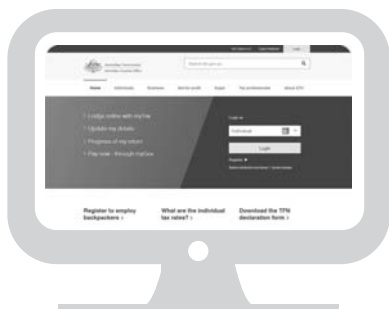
Australian Government
Australian Taxation Office

Search ato.gov.au

Home Individuals Business Non-for-profit Super Tax professionals About ATO

Lodge online with myTax
Update my details
Progress of my return
Pay now - through myGov

Log on
Individual
Login
Register

Register to employ backpackers ›
What are the individual tax rates? ›
Download the TFN declaration form ›